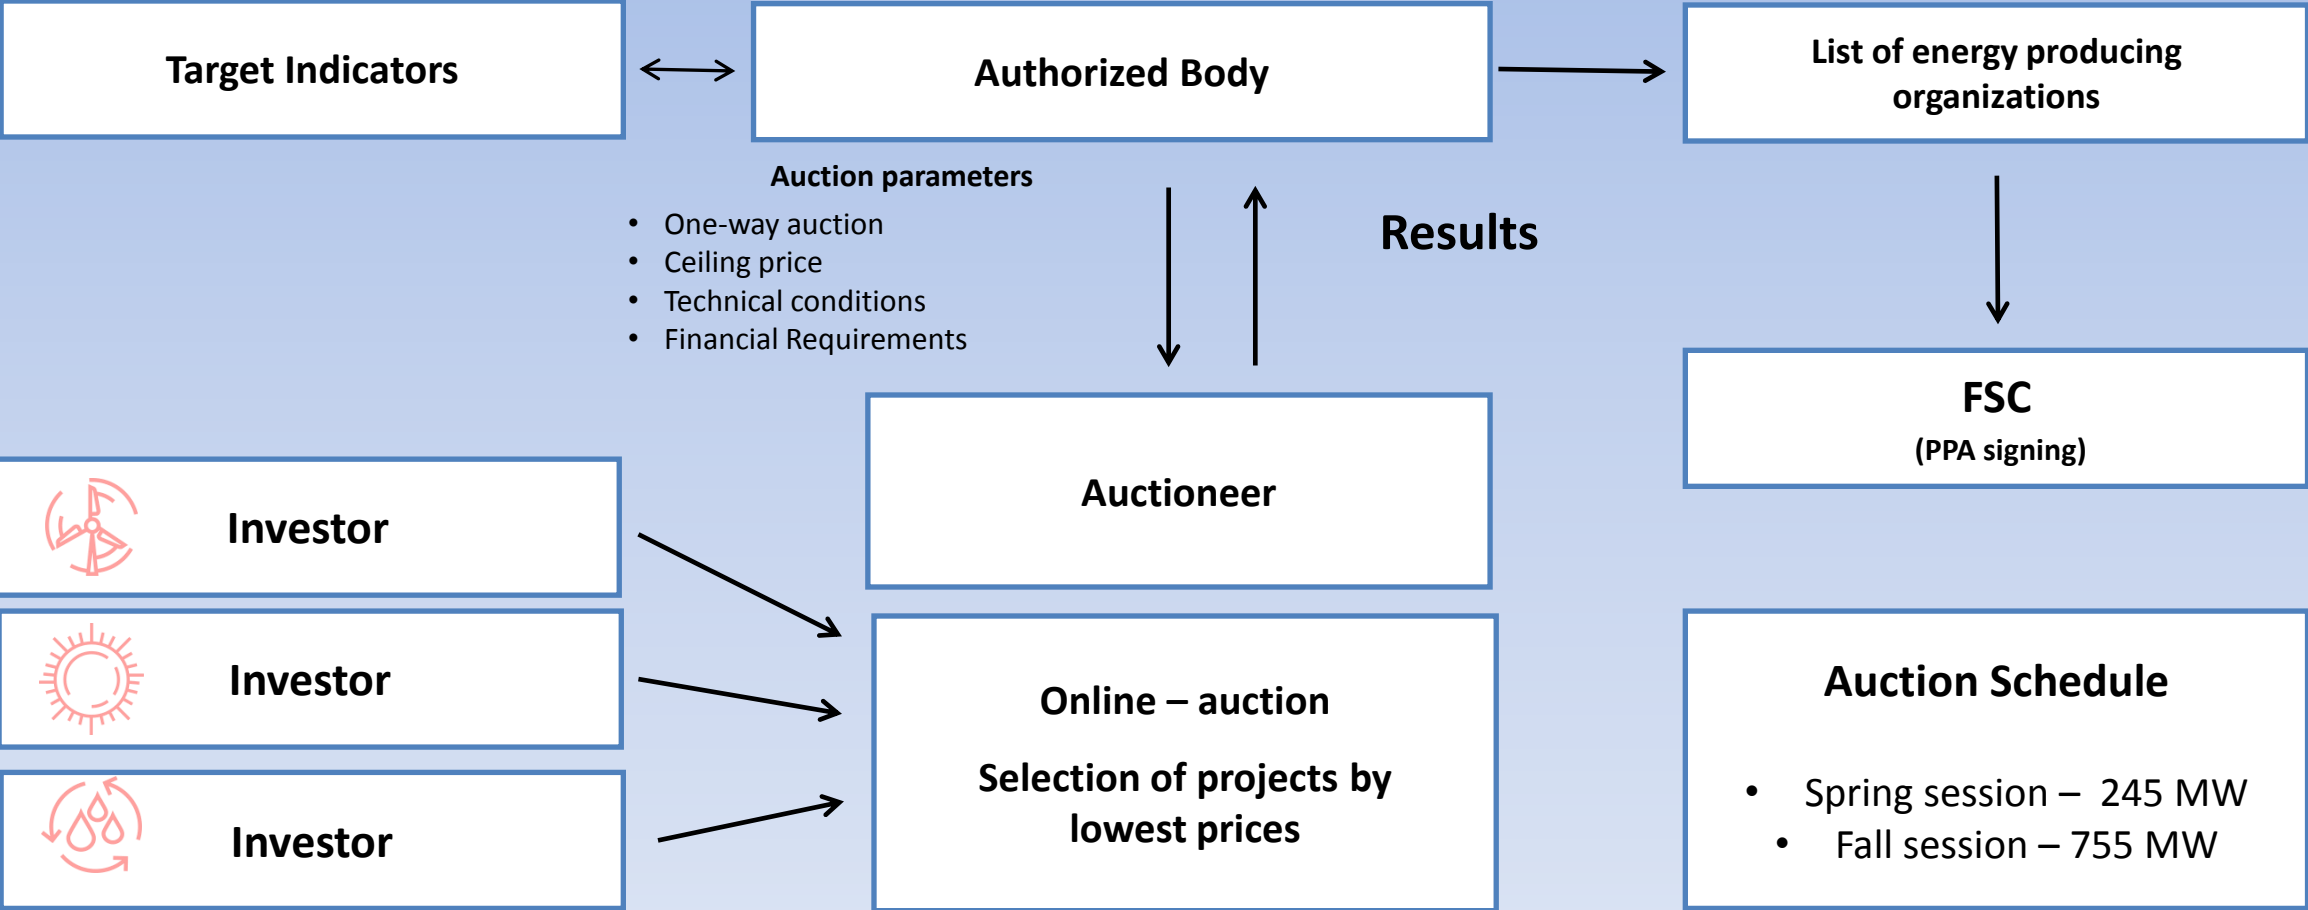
Target Indicators

Authorized Body

List of energy producing organizations

Auction parameters

- One-way auction
- Ceiling price
- Technical conditions
- Financial Requirements

Results

FSC
(PPA signing)

Auctioneer

Investor

Investor

Investor

Online – auction

Selection of projects by lowest prices

Auction Schedule

- Spring session – 245 MW
- Fall session – 755 MW